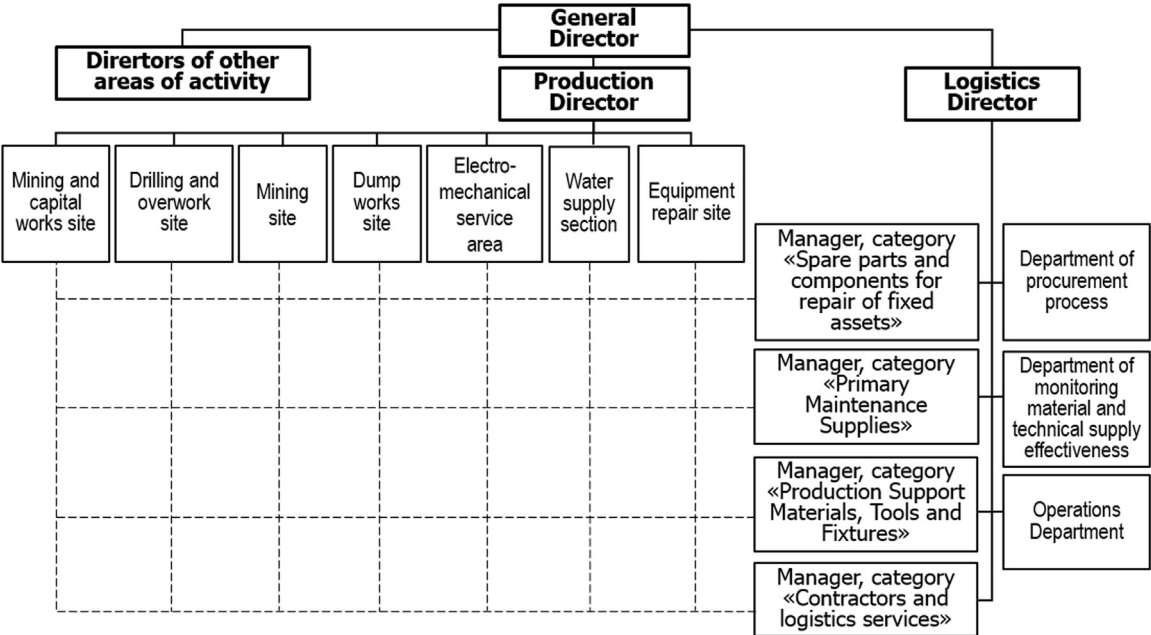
General Director

Dirertors of other areas of activity

Production Director

Logistics Director

Mining and capital works site

Drilling and overwork site

Mining site

Dump works site

Electromechanical service area

Water supply section

Equipment repair site

Manager, category «Spare parts and components for repair of fixed assets»

Department of procurement process

Manager, category «Primary Maintenance Supplies»

Department of monitoring material and technical supply effectiveness

Manager, category «Production Support Materials, Tools and Fixtures»

Operations Department

Manager, category «Contractors and logistics services»